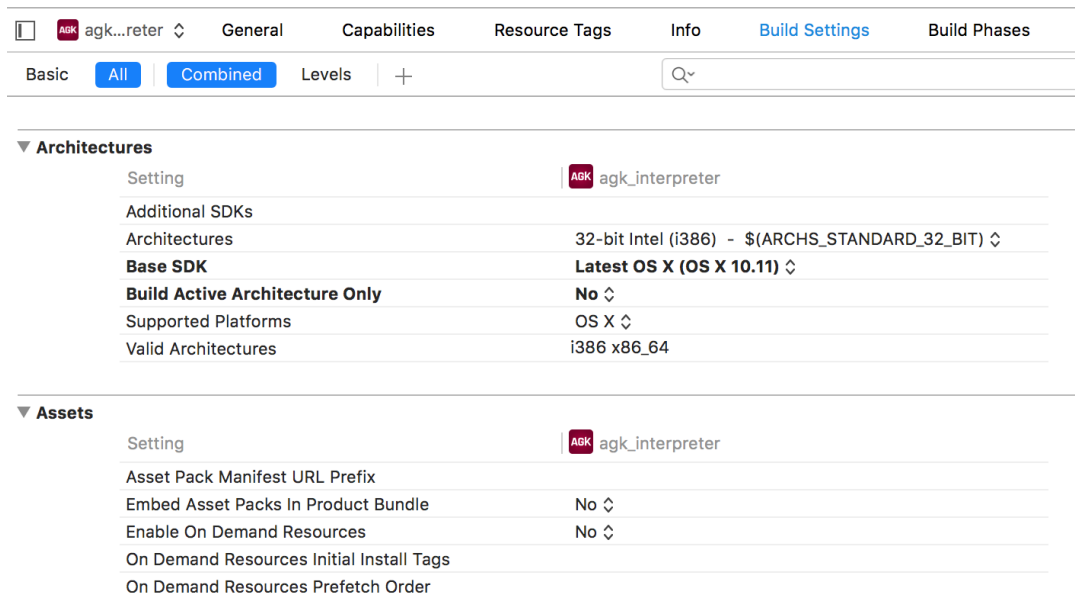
AGK agk...reter General Capabilities Resource Tags Info Build Settings Build Phases

Basic All Combined Levels +

▼ Architectures

| Setting | AGK agk_interpreter |
|---|---|
| Additional SDKs | |
| Architectures | 32-bit Intel (i386) - $(ARCHS_STANDARD_32_BIT) |
| **Base SDK** | **Latest OS X (OS X 10.11)** |
| **Build Active Architecture Only** | **No** |
| Supported Platforms | OS X |
| Valid Architectures | i386 x86_64 |

▼ Assets

| Setting | AGK agk_interpreter |
|---|---|
| Asset Pack Manifest URL Prefix | |
| Embed Asset Packs In Product Bundle | No |
| Enable On Demand Resources | No |
| On Demand Resources Initial Install Tags | |
| On Demand Resources Prefetch Order | |